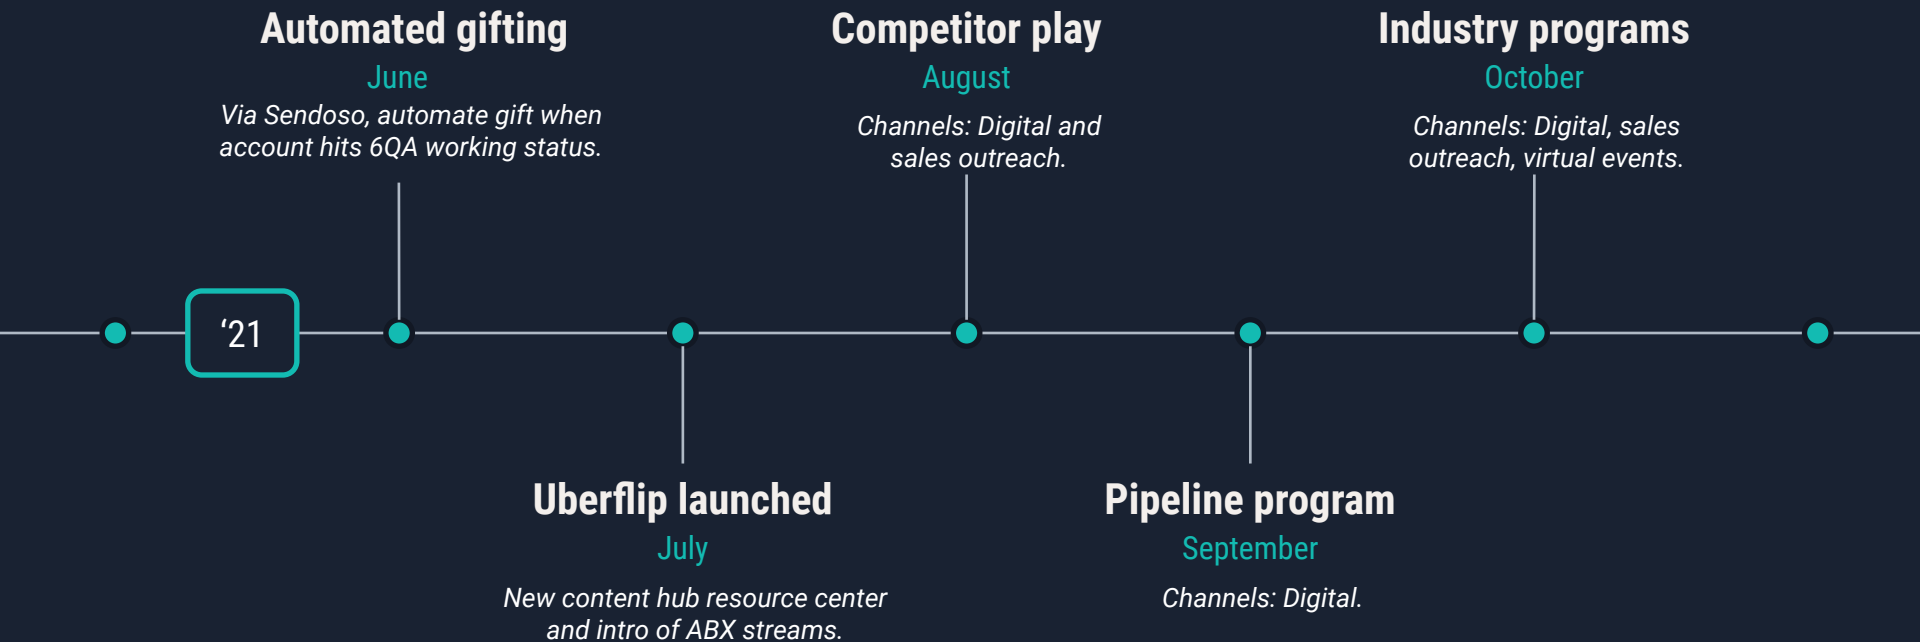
Automated gifting
June
Via Sendoso, automate gift when account hits 6QA working status.

Competitor play
August
Channels: Digital and sales outreach.

Industry programs
October
Channels: Digital, sales outreach, virtual events.

‘21

Uberflip launched
July
New content hub resource center and intro of ABX streams.

Pipeline program
September
Channels: Digital.